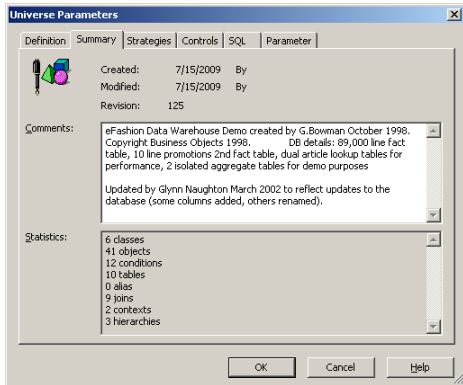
Universse Parameters

Definition | Summary | Strategies | Controls | SQL | Parameter

Created: 7/15/2009 By
Modified: 7/15/2009 By
Revision: 125

Comments:
eFashion Data Warehouse Demo created by G.Bowman October 1998. Copyright Business Objects 1998. DB details: 89,000 line fact table, 10 line promotions 2nd fact table, dual article lookup tables for performance, 2 isolated aggregate tables for demo purposes

Updated by Glynn Naughton March 2002 to reflect updates to the database (some columns added, others renamed).

Statistics:
6 classes
41 objects
12 conditions
10 tables
0 alias
9 joins
2 contexts
3 hierarchies

OK | Cancel | Help